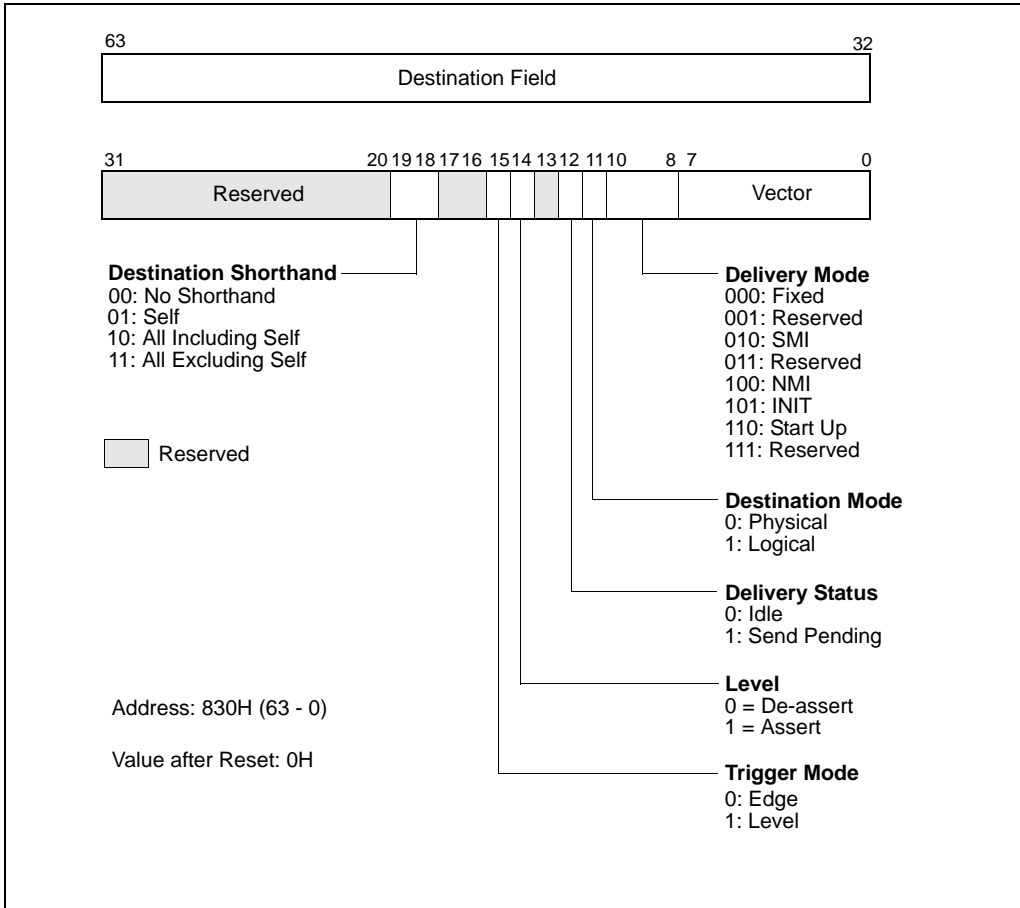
63 32

Destination Field

31 20 19 18 17 16 15 14 13 12 11 10 8 7 0

Reserved

Vector

Destination Shorthand
00: No Shorthand
01: Self
10: All Including Self
11: All Excluding Self

Reserved

Delivery Mode
000: Fixed
001: Reserved
010: SMI
011: Reserved
100: NMI
101: INIT
110: Start Up
111: Reserved

Destination Mode
0: Physical
1: Logical

Delivery Status
0: Idle
1: Send Pending

Level
0 = De-assert
1 = Assert

Address: 830H (63 - 0)

Value after Reset: 0H

Trigger Mode
0: Edge
1: Level